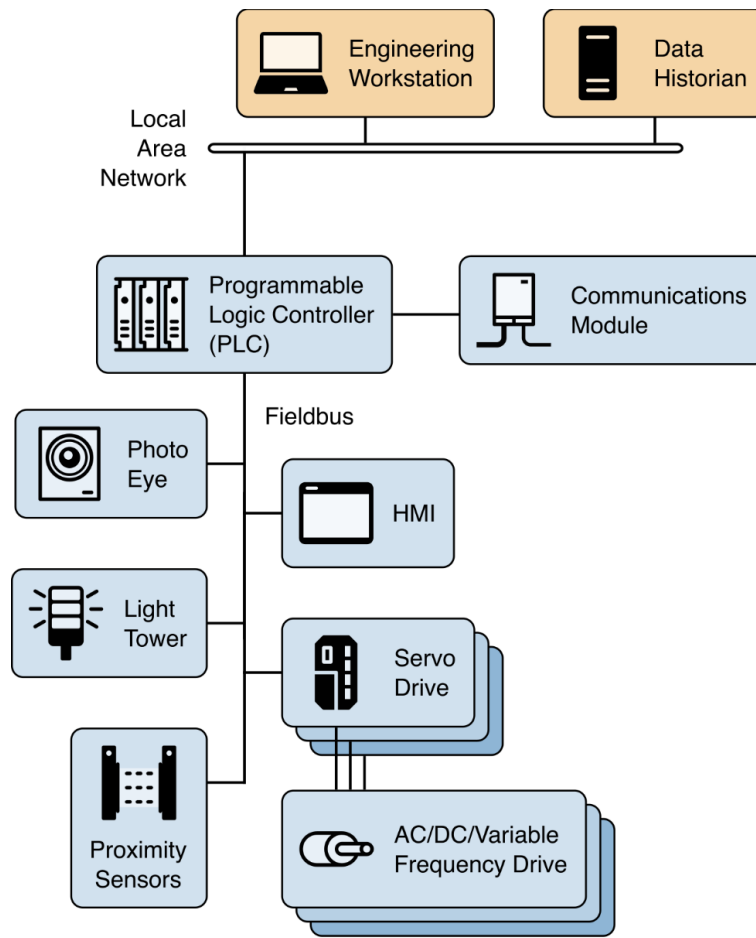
Engineering Workstation

Data Historian

Local Area Network

Programmable Logic Controller (PLC)

Communications Module

Fieldbus

Photo Eye

HMI

Light Tower

Servo Drive

Proximity Sensors

AC/DC/Variable Frequency Drive